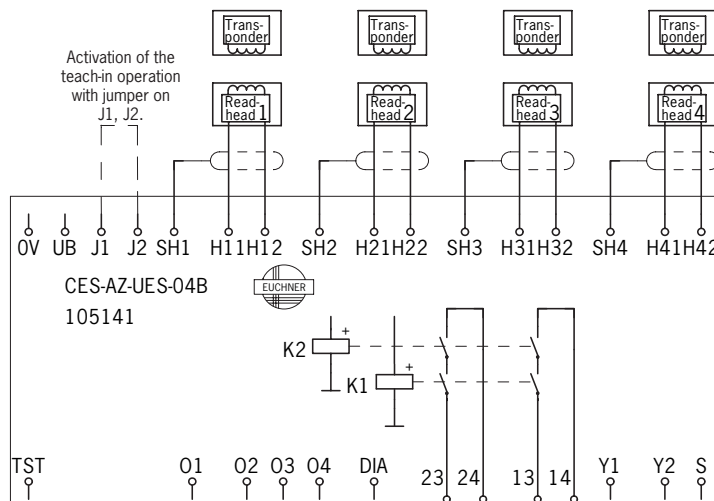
Transponder

Transponder

Transponder

Transponder

Activation of the teach-in operation with jumper on J1, J2.

Readhead 1

Readhead 2

Readhead 3

Readhead 4

0V UB J1 J2 SH1 H11 H12 SH2 H21 H22 SH3 H31 H32 SH4 H41 H42

CES-AZ-UES-04B

EUCHNER

105141

K2

K1

+

+

TST O1 O2 O3 O4 DIA 23 24 13 14 Y1 Y2 S